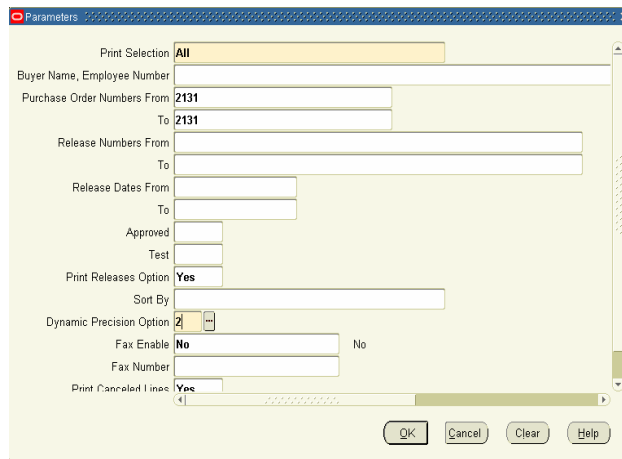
Parameters

Print Selection All
Buyer Name, Employee Number
Purchase Order Numbers From 2131
To 2131
Release Numbers From
To
Release Dates From
To
Approved
Test
Print Releases Option Yes
Sort By
Dynamic Precision Option 2
Fax Enable No No
Fax Number
Print Canceled Lines Yes

OK Cancel Clear Help